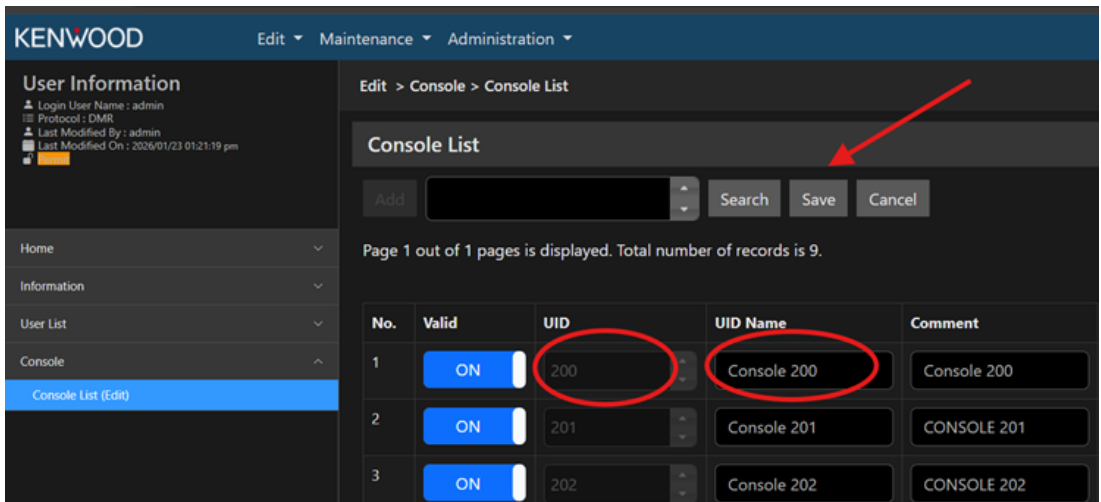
KENWOOD

Edit ▾ Maintenance ▾ Administration ▾

User Information
Login User Name : admin
Protocol : DMR
Last Modified By : admin
Last Modified On : 2026/01/23 01:21:19 pm
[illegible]

Home
Information
User List
Console
Console List (Edit)

Edit > Console > Console List

Console List

Add
Search
Save
Cancel

Page 1 out of 1 pages is displayed. Total number of records is 9.

| No. | Valid | UID | UID Name | Comment |
|---|---|---|---|---|
| 1 | ON | 200 | Console 200 | Console 200 |
| 2 | ON | 201 | Console 201 | CONSOLE 201 |
| 3 | ON | 202 | Console 202 | CONSOLE 202 |